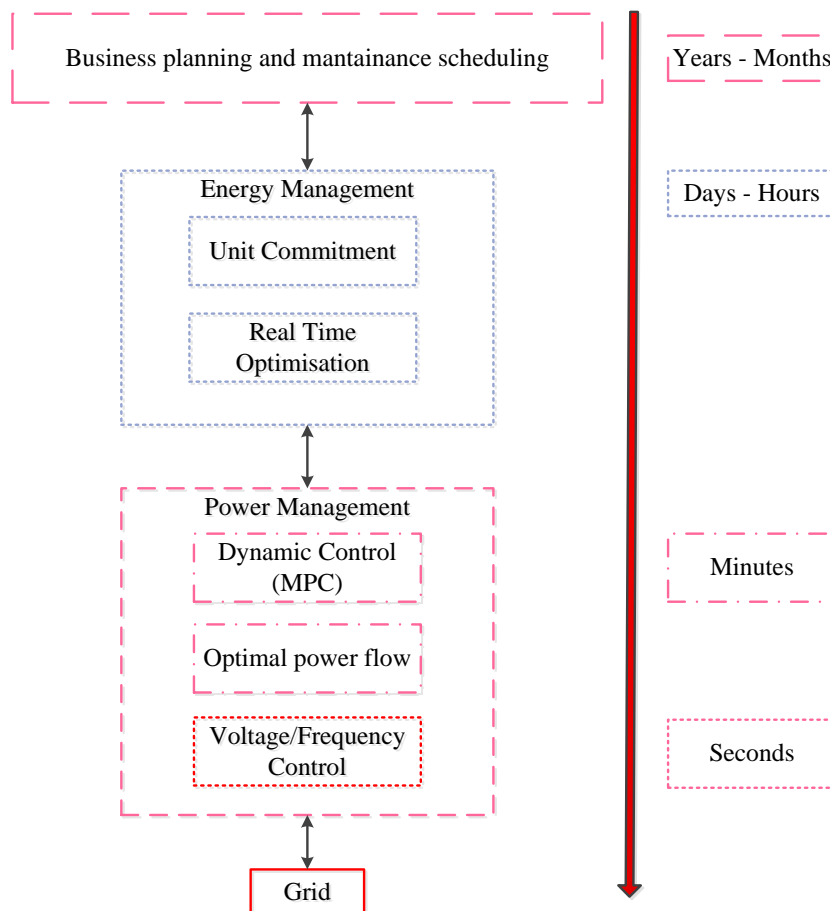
Business planning and mantainance scheduling

Years - Months

Energy Management

Unit Commitment

Real Time Optimisation

Days - Hours

Power Management

Dynamic Control (MPC)

Minutes

Optimal power flow

Voltage/Frequency Control

Seconds

Grid